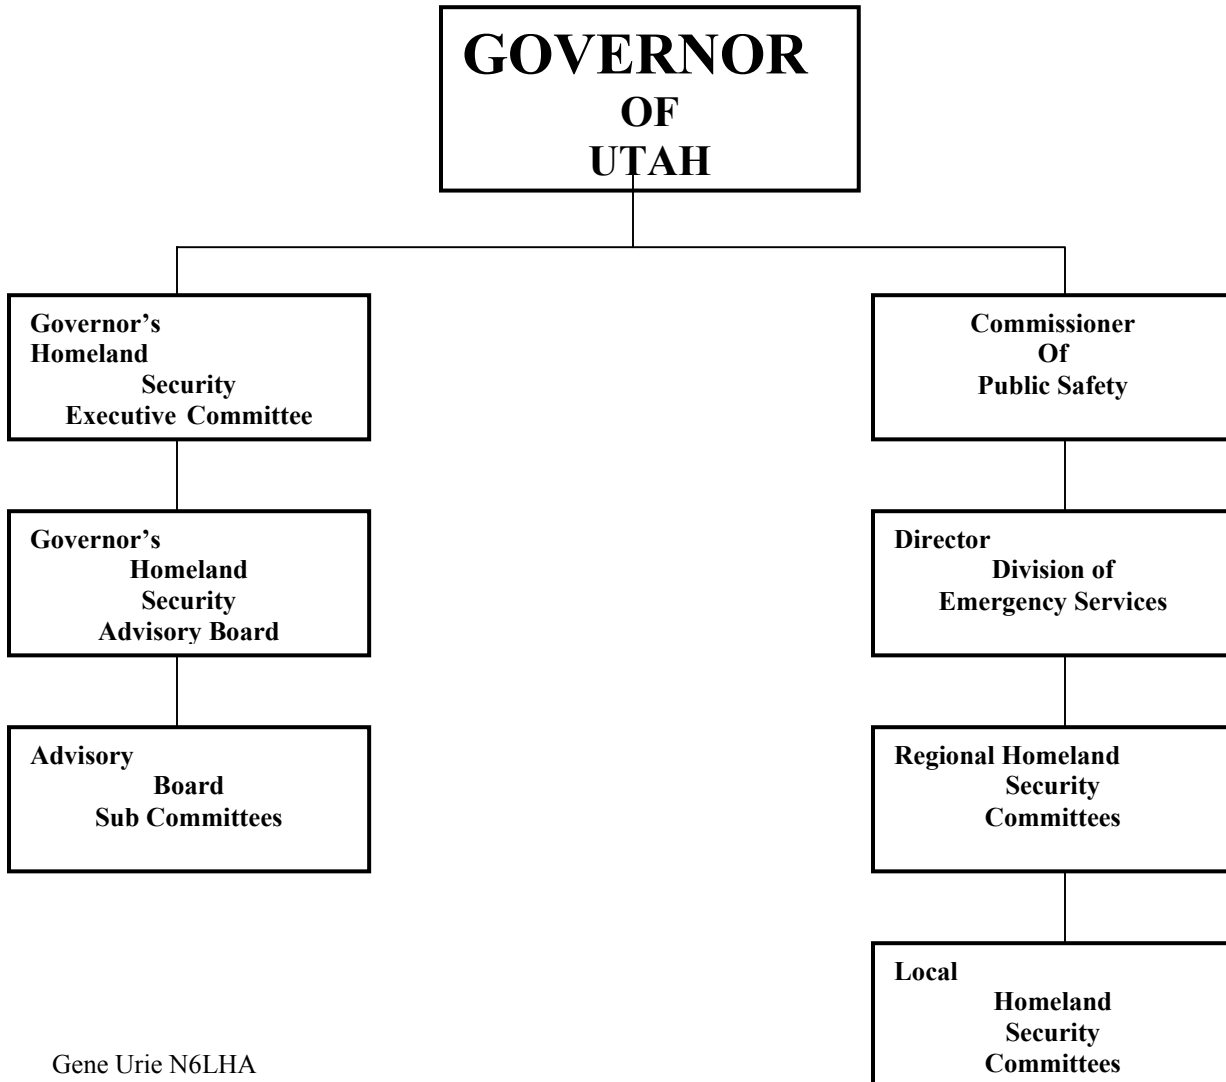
GOVERNOR
OF
UTAH

Governor's Homeland Security Executive Committee

Governor's Homeland Security Advisory Board

Advisory Board Sub Committees

Commissioner Of Public Safety

Director Division of Emergency Services

Regional Homeland Security Committees

Local Homeland Security Committees

Gene Urie N6LHA